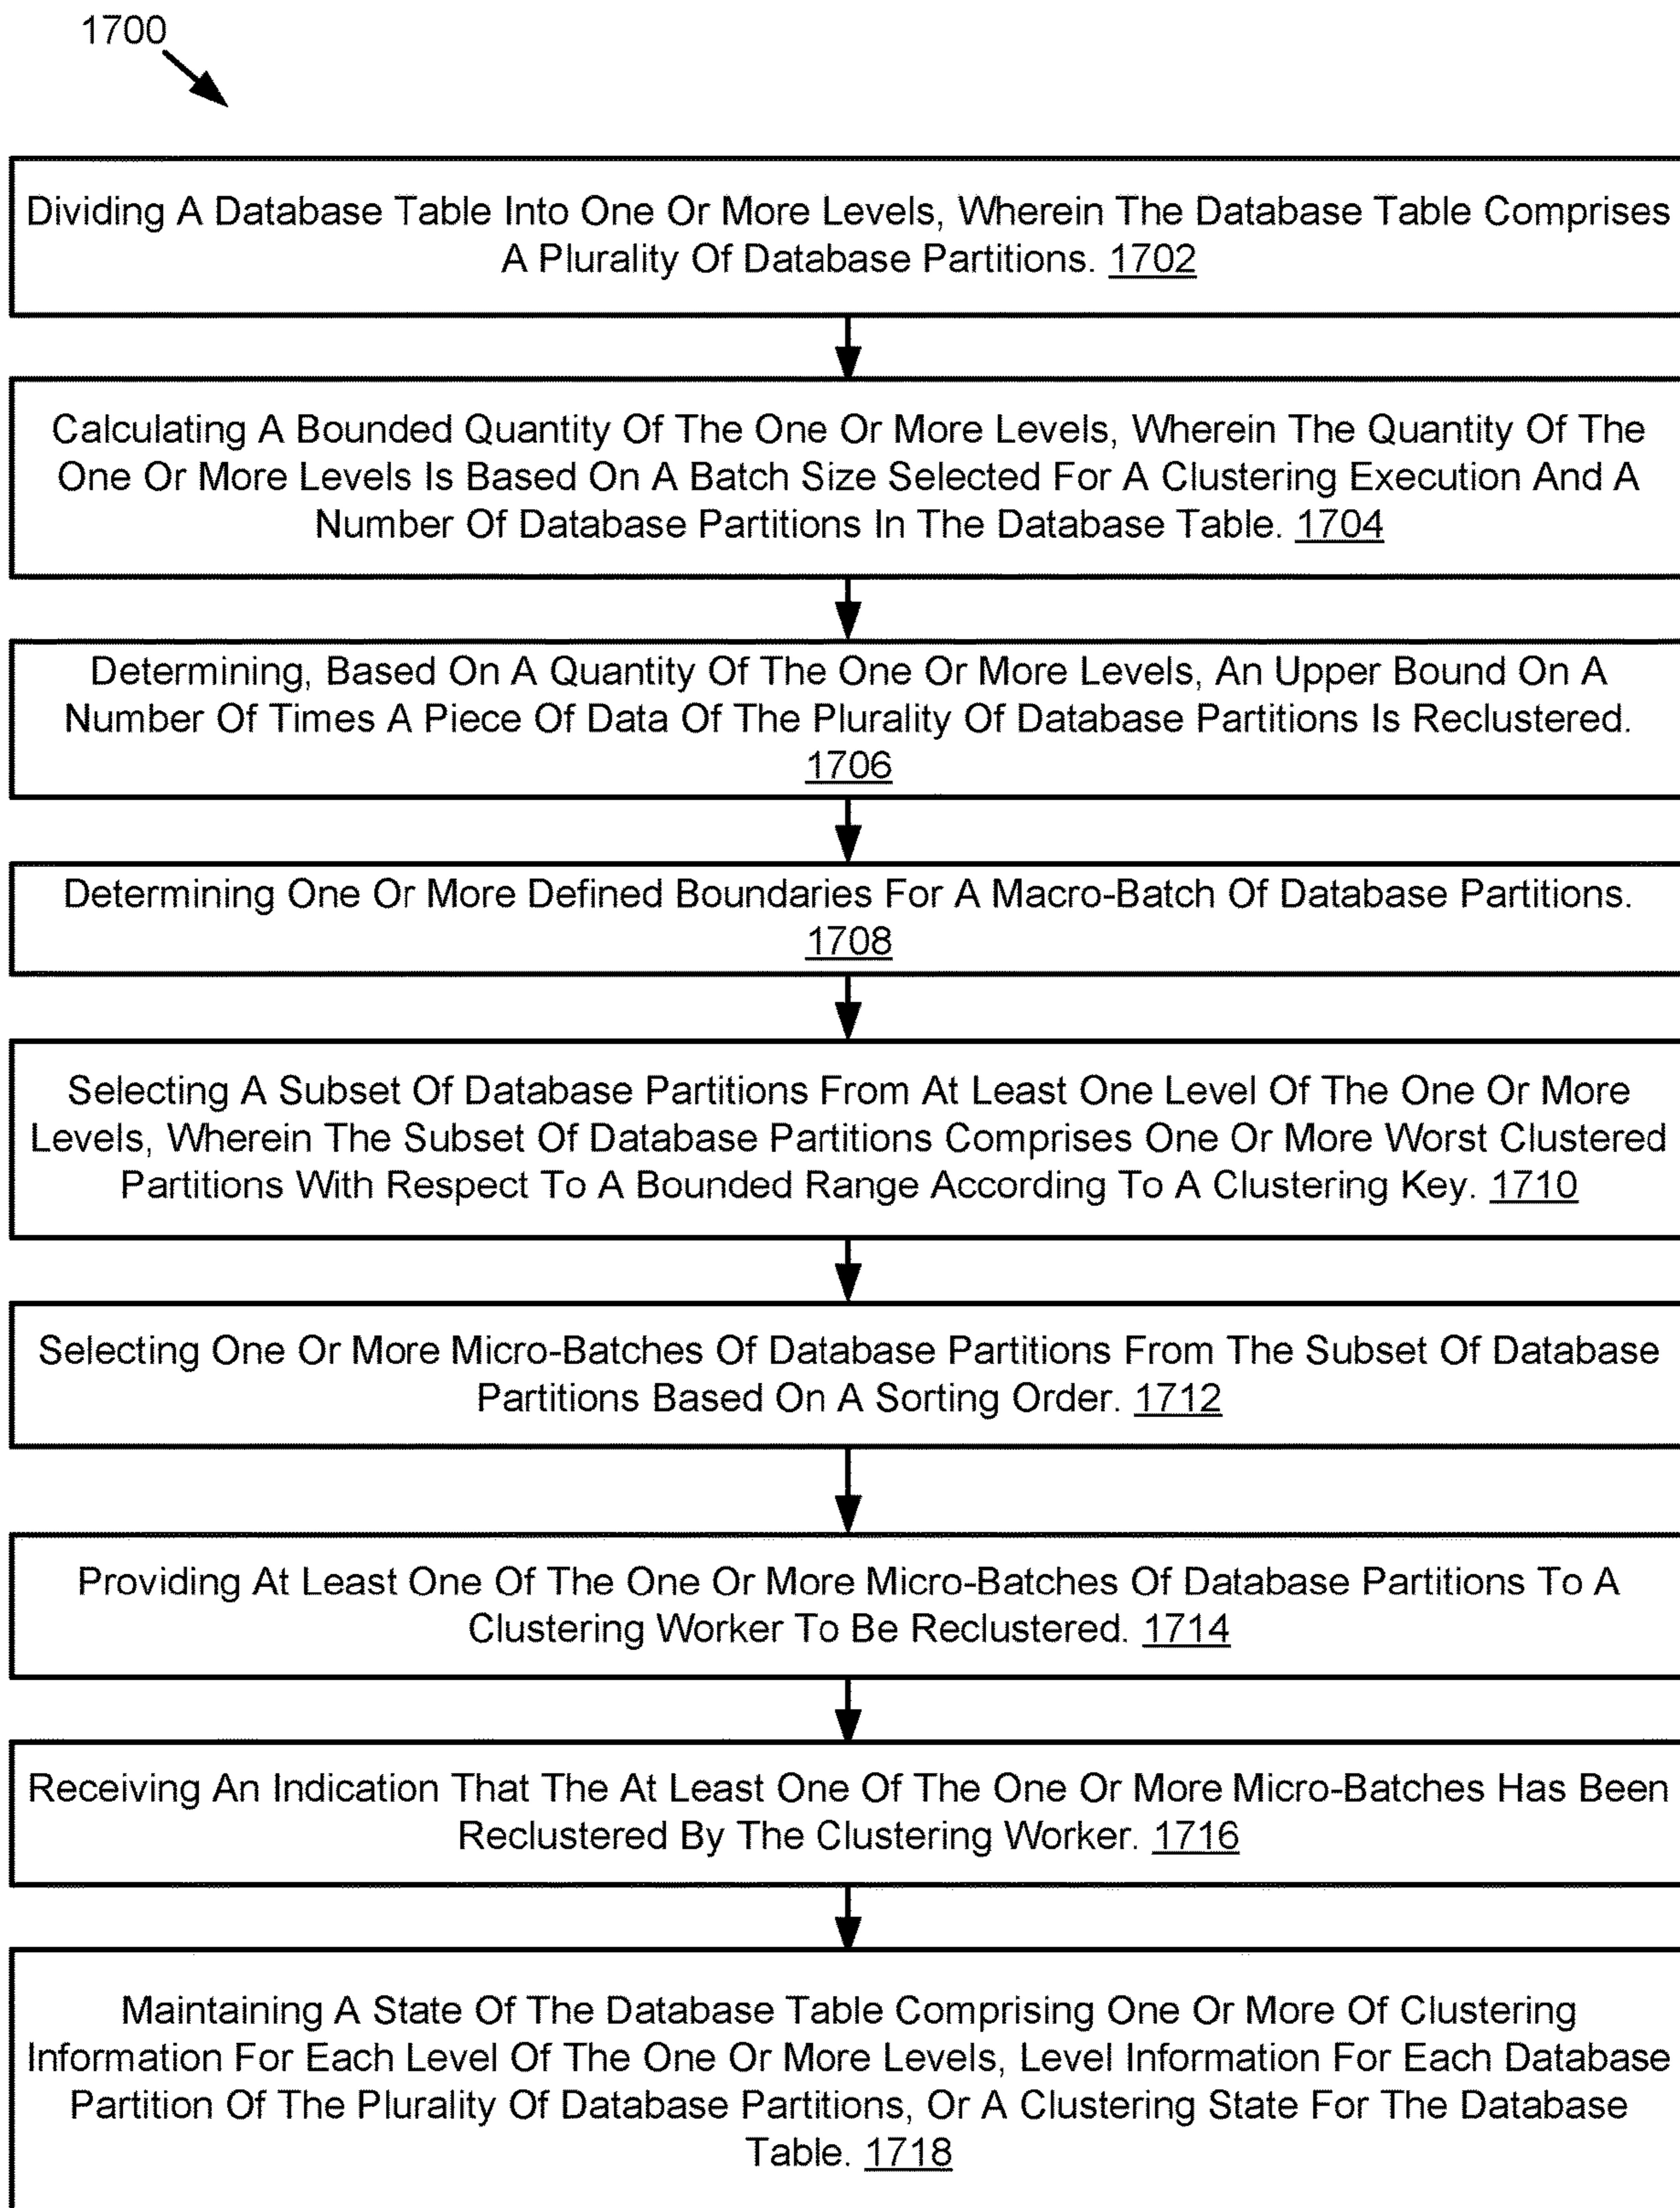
1700

Dividing A Database Table Into One Or More Levels, Wherein The Database Table Comprises A Plurality Of Database Partitions. 1702

Calculating A Bounded Quantity Of The One Or More Levels, Wherein The Quantity Of The One Or More Levels Is Based On A Batch Size Selected For A Clustering Execution And A Number Of Database Partitions In The Database Table. 1704

Determining, Based On A Quantity Of The One Or More Levels, An Upper Bound On A Number Of Times A Piece Of Data Of The Plurality Of Database Partitions Is Reclustered. 1706

Determining One Or More Defined Boundaries For A Macro-Batch Of Database Partitions. 1708

Selecting A Subset Of Database Partitions From At Least One Level Of The One Or More Levels, Wherein The Subset Of Database Partitions Comprises One Or More Worst Clustered Partitions With Respect To A Bounded Range According To A Clustering Key. 1710

Selecting One Or More Micro-Batches Of Database Partitions From The Subset Of Database Partitions Based On A Sorting Order. 1712

Providing At Least One Of The One Or More Micro-Batches Of Database Partitions To A Clustering Worker To Be Reclustered. 1714

Receiving An Indication That The At Least One Of The One Or More Micro-Batches Has Been Reclustered By The Clustering Worker. 1716

Maintaining A State Of The Database Table Comprising One Or More Of Clustering Information For Each Level Of The One Or More Levels, Level Information For Each Database Partition Of The Plurality Of Database Partitions, Or A Clustering State For The Database Table. 1718